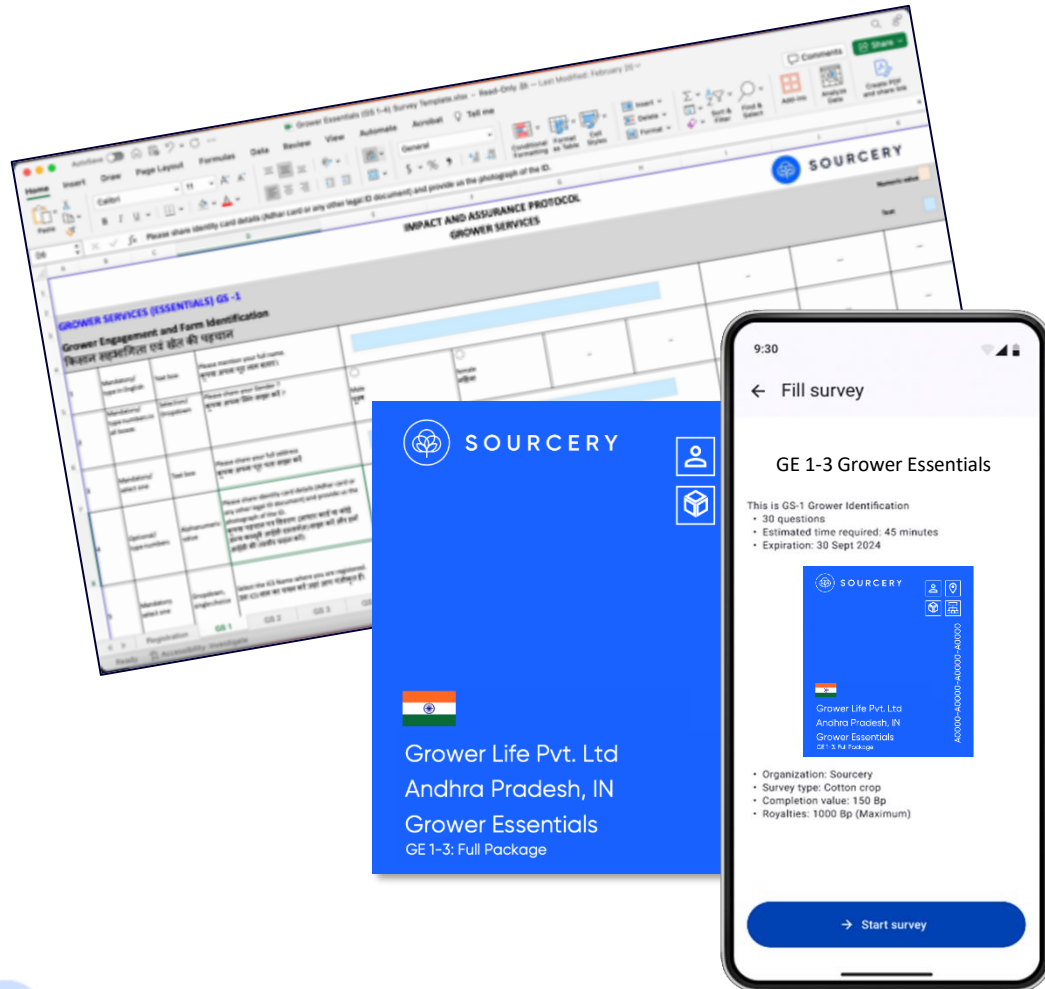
AutoSave
Grower Essentials (GS 1-4) Survey Template.xlsx — Read-Only — Last Modified: February 20
Home Insert Draw Page Layout Formulas Data Review View Automate Acrobat Tell me
Comments Share
Calibri 11
General
Conditional Formatting Format as Table Cell Styles
Insert Delete Format
Sort & Filter Find & Select Add-ins Analyze Data Create PDF and share link
Please share identity card details (Adhar card or any other legal ID document) and provide us the photograph of the ID.
SOURCERY
IMPACT AND ASSURANCE PROTOCOL
GROWER SERVICES
GROWER SERVICES (ESSENTIALS) GS -1
Grower Engagement and Farm Identification
किसान सहभागिता एवं खेत की पहचान
Mandatory/ type in English
Text box
Please mention your full name.
कृपया अपना पूरा नाम बताएं।
Mandatory/ type numbers or all boxes
Selection/ Dropdown
Please share your Gender ?
कृपया अपना लिंग साझा करें ?
Male
पुरुष
Female
महिला
Mandatory/ select one
Text box
Please share your full address
कृपया अपना पूरा पता साझा करें
Optional/ type numbers
Alphanumeric value
Please share identity card details (Adhar card or any other legal ID document) and provide us the photograph of the ID.
Mandatory/ select one
Dropdown, single choice
Select the GS Name where you are registered
Registration GE 1 GS 2 GS 3
Ready Accessibility: Investigate
SOURCERY
Grower Life Pvt. Ltd
Andhra Pradesh, IN
Grower Essentials
GE 1-3: Full Package
9:30
← Fill survey
GE 1-3 Grower Essentials
This is GS-1 Grower Identification
• 30 questions
• Estimated time required: 45 minutes
• Expiration: 30 Sept 2024
SOURCERY
A0000-A0000-A0000-A0000
Grower Life Pvt. Ltd
Andhra Pradesh, IN
Grower Essentials
GE 1-3: Full Package
• Organization: Sourcery
• Survey type: Cotton crop
• Completion value: 150 Bp
• Royalties: 1000 Bp (Maximum)
→ Start survey